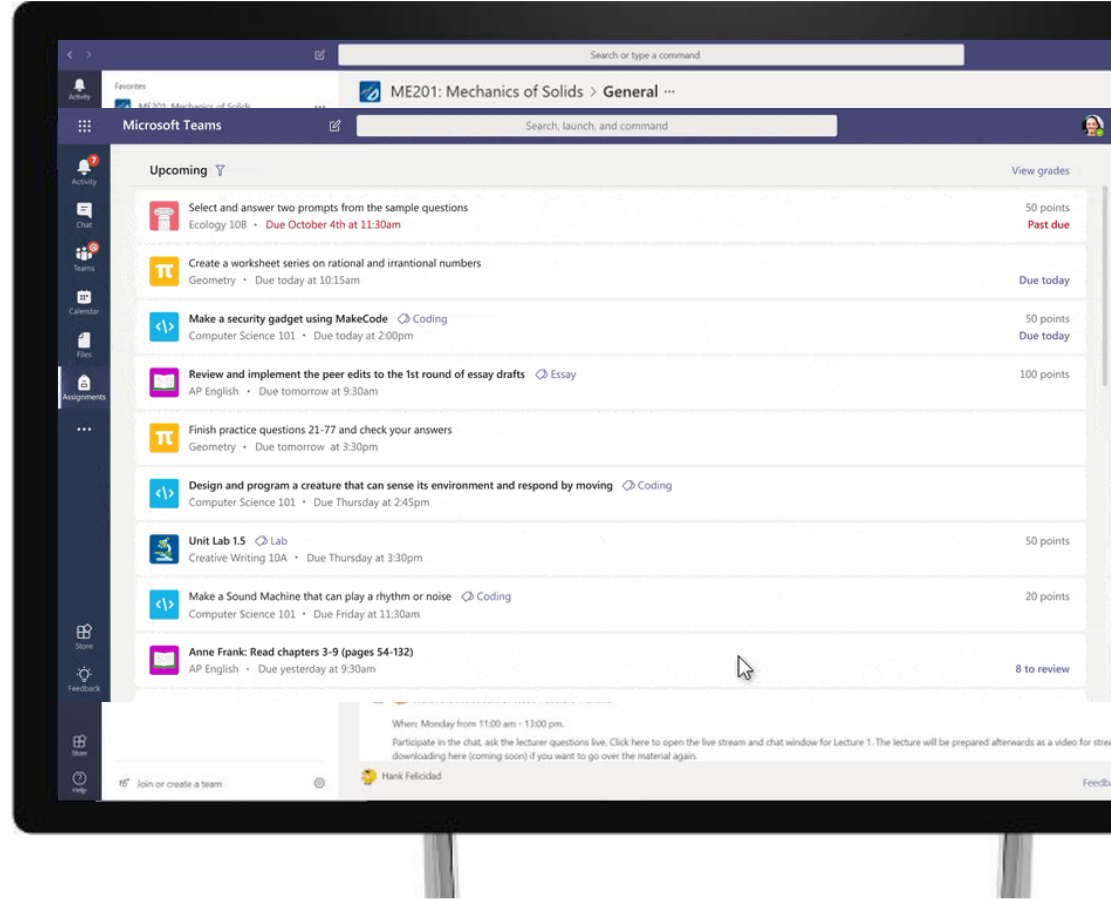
Search or type a command

Activity

Favorites

ME201: Mechanics of Solids

ME201: Mechanics of Solids > General ···

Microsoft Teams

Search, launch, and command

Activity

Chat

Teams

Calendar

Files

Assignments

···

Upcoming

View grades

Select and answer two prompts from the sample questions
Ecology 10B • Due October 4th at 11:30am
50 points
Past due

Create a worksheet series on rational and irrantional numbers
Geometry • Due today at 10:15am
Due today

Make a security gadget using MakeCode Coding
Computer Science 101 • Due today at 2:00pm
50 points
Due today

Review and implement the peer edits to the 1st round of essay drafts Essay
AP English • Due tomorrow at 9:30am
100 points

Finish practice questions 21-77 and check your answers
Geometry • Due tomorrow at 3:30pm

Design and program a creature that can sense its environment and respond by moving Coding
Computer Science 101 • Due Thursday at 2:45pm

Unit Lab 1.5 Lab
Creative Writing 10A • Due Thursday at 3:30pm
50 points

Make a Sound Machine that can play a rhythm or noise Coding
Computer Science 101 • Due Friday at 11:30am
20 points

Anne Frank: Read chapters 3-9 (pages 54-132)
AP English • Due yesterday at 9:30am
8 to review

Store

Feedback

Store

Help

Join or create a team

When: Monday from 11:00 am - 13:00 pm.

Participate in the chat, ask the lecturer questions live. Click here to open the live stream and chat window for Lecture 1. The lecture will be prepared afterwards as a video for strea downloading here (coming soon) if you want to go over the material again.

Hank Felicidad

Feedba